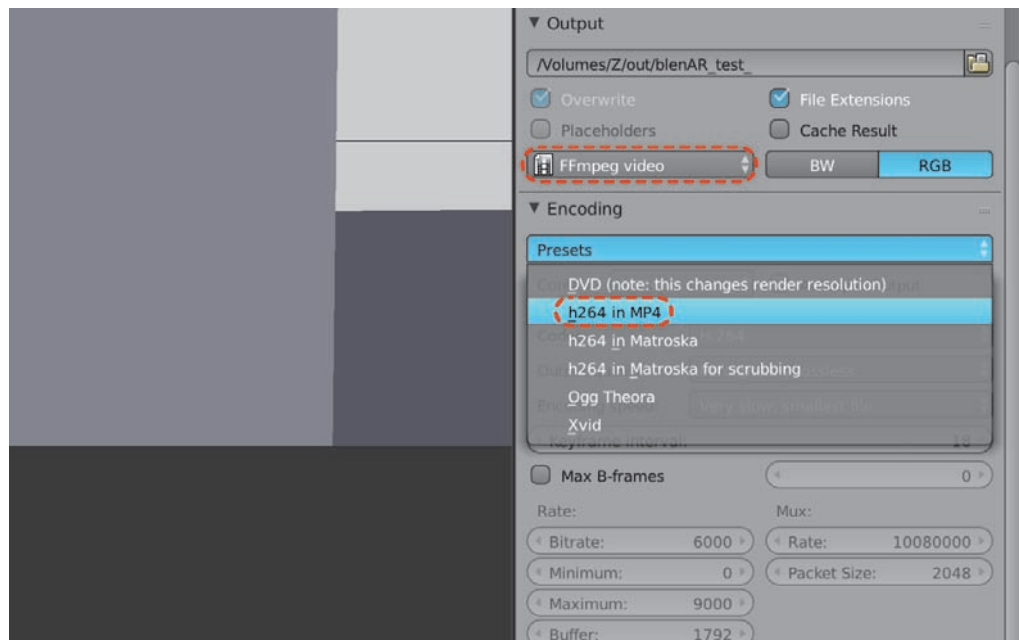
▼ Output

/Volumes/Z/out/blenAR_test_

Overwrite
File Extensions
Placeholders
Cache Result
FFmpeg video
BW
RGB

▼ Encoding

Presets

DVD (note: this changes render resolution)
h264 in MP4
h264 in Matroska
h264 in Matroska for scrubbing
Ogg Theora
Xvid

Keyframe Interval: 18

Max B-frames
0

Rate:
Mux:
Bitrate: 6000
Rate: 10080000
Minimum: 0
Packet Size: 2048
Maximum: 9000
Buffer: 1792